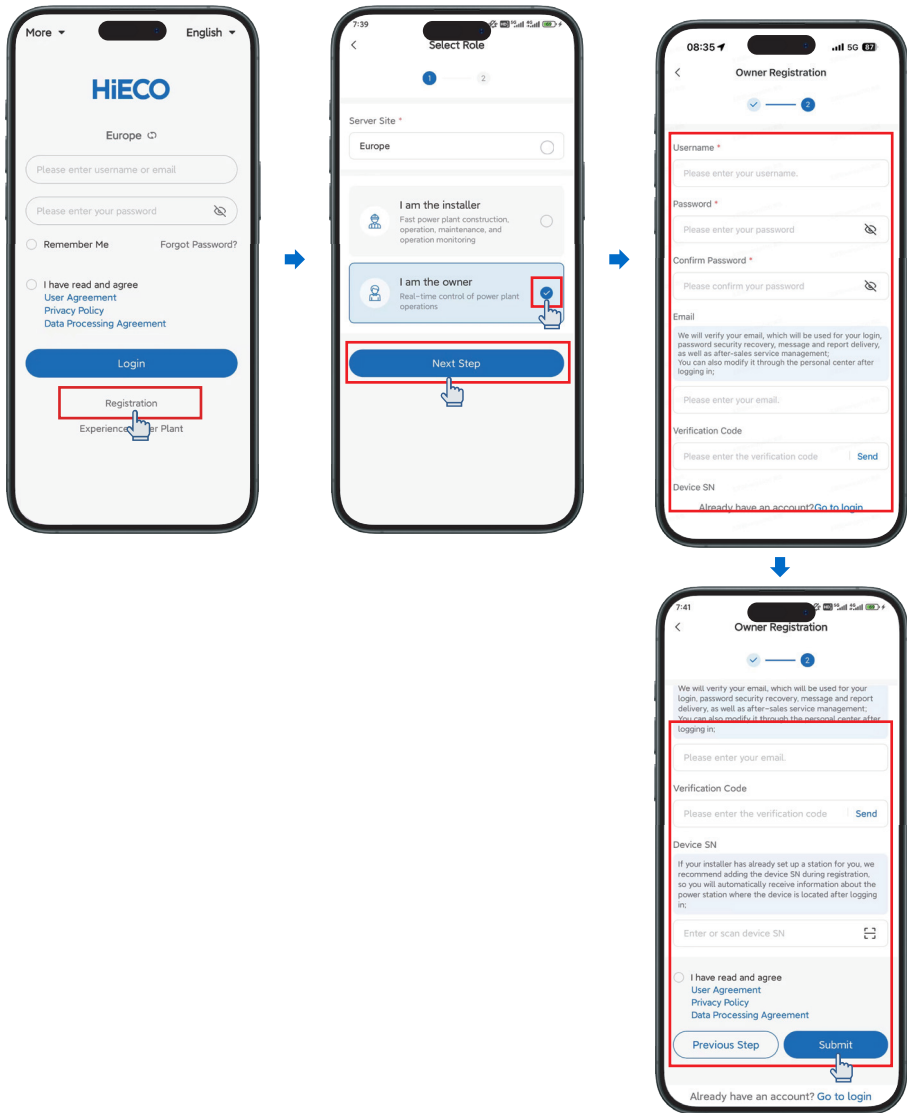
More English

HiECO

Europe

Please enter username or email

Please enter your password

Remember Me Forgot Password?

I have read and agree
User Agreement
Privacy Policy
Data Processing Agreement

Login

Registration

Experience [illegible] Plant

7:39

Select Role

1 2

Server Site *

Europe

I am the installer
Fast power plant construction, operation, maintenance, and operation monitoring

I am the owner
Real-time control of power plant operations

Next Step

08:35 5G 87

Owner Registration

2

Username *

Please enter your username.

Password *

Please enter your password

Confirm Password *

Please confirm your password

Email

We will verify your email, which will be used for your login, password security recovery, message and report delivery, as well as after-sales service management;
You can also modify it through the personal center after logging in;

Please enter your email.

Verification Code

Please enter the verification code Send

Device SN

Already have an account?Go to login

7:41

Owner Registration

2

We will verify your email, which will be used for your login, password security recovery, message and report delivery, as well as after-sales service management;
You can also modify it through the personal center after logging in;

Please enter your email.

Verification Code

Please enter the verification code Send

Device SN

If your installer has already set up a station for you, we recommend adding the device SN during registration, so you will automatically receive information about the power station where the device is located after logging in;

Enter or scan device SN

I have read and agree
User Agreement
Privacy Policy
Data Processing Agreement

Previous Step Submit

Already have an account? Go to login